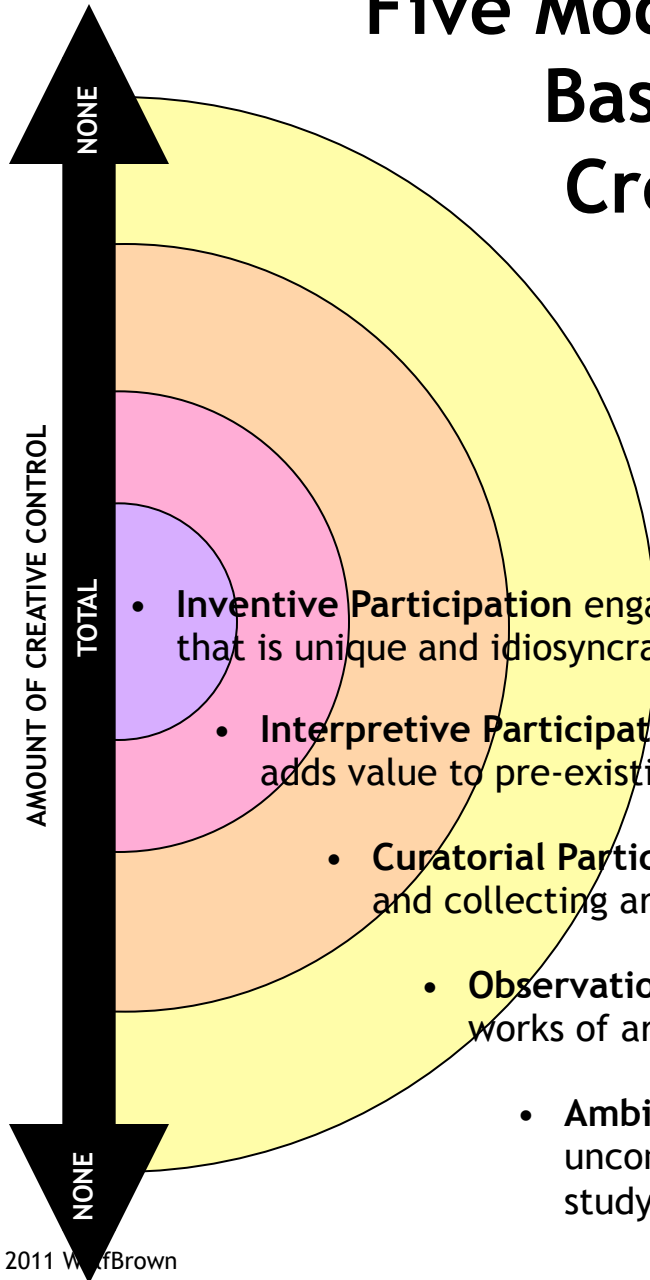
Five Mod
Bas
Cr

NONE

AMOUNT OF CREATIVE CONTROL

TOTAL

NONE

• Inventive Participation enga that is unique and idiosyncra

• Interpretive Participat adds value to pre-existi

• Curatorial Partic and collecting ar

• Observatio works of ar

• Ambi uncor study

2011 W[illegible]fBrown